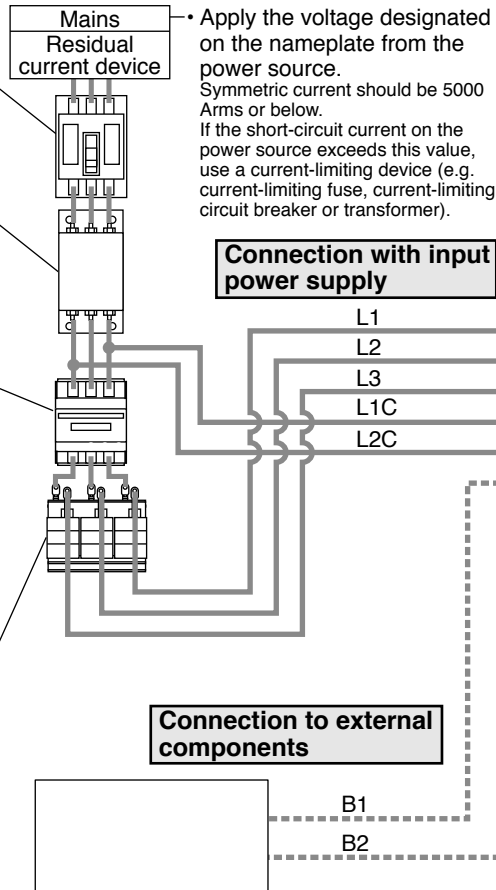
Mains

Residual current device

• Apply the voltage designated on the nameplate from the power source.
Symmetric current should be 5000 Arms or below.
If the short-circuit current on the power source exceeds this value, use a current-limiting device (e.g. current-limiting fuse, current-limiting circuit breaker or transformer).

Connection with input power supply

L1
L2
L3
L1C
L2C

Connection to external components

B1
B2